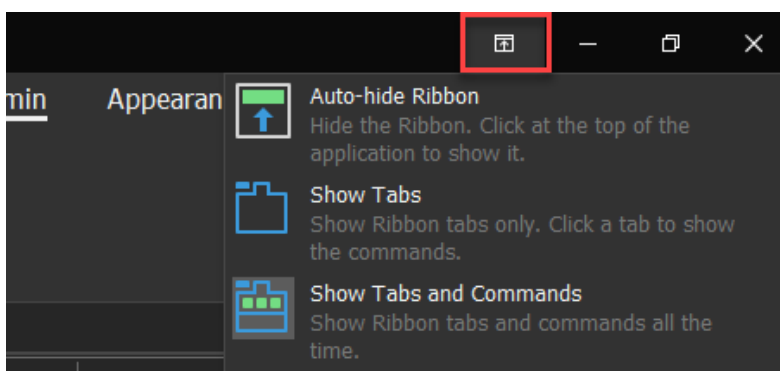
min

Appearan

Auto-hide Ribbon
Hide the Ribbon. Click at the top of the application to show it.

Show Tabs
Show Ribbon tabs only. Click a tab to show the commands.

Show Tabs and Commands
Show Ribbon tabs and commands all the time.